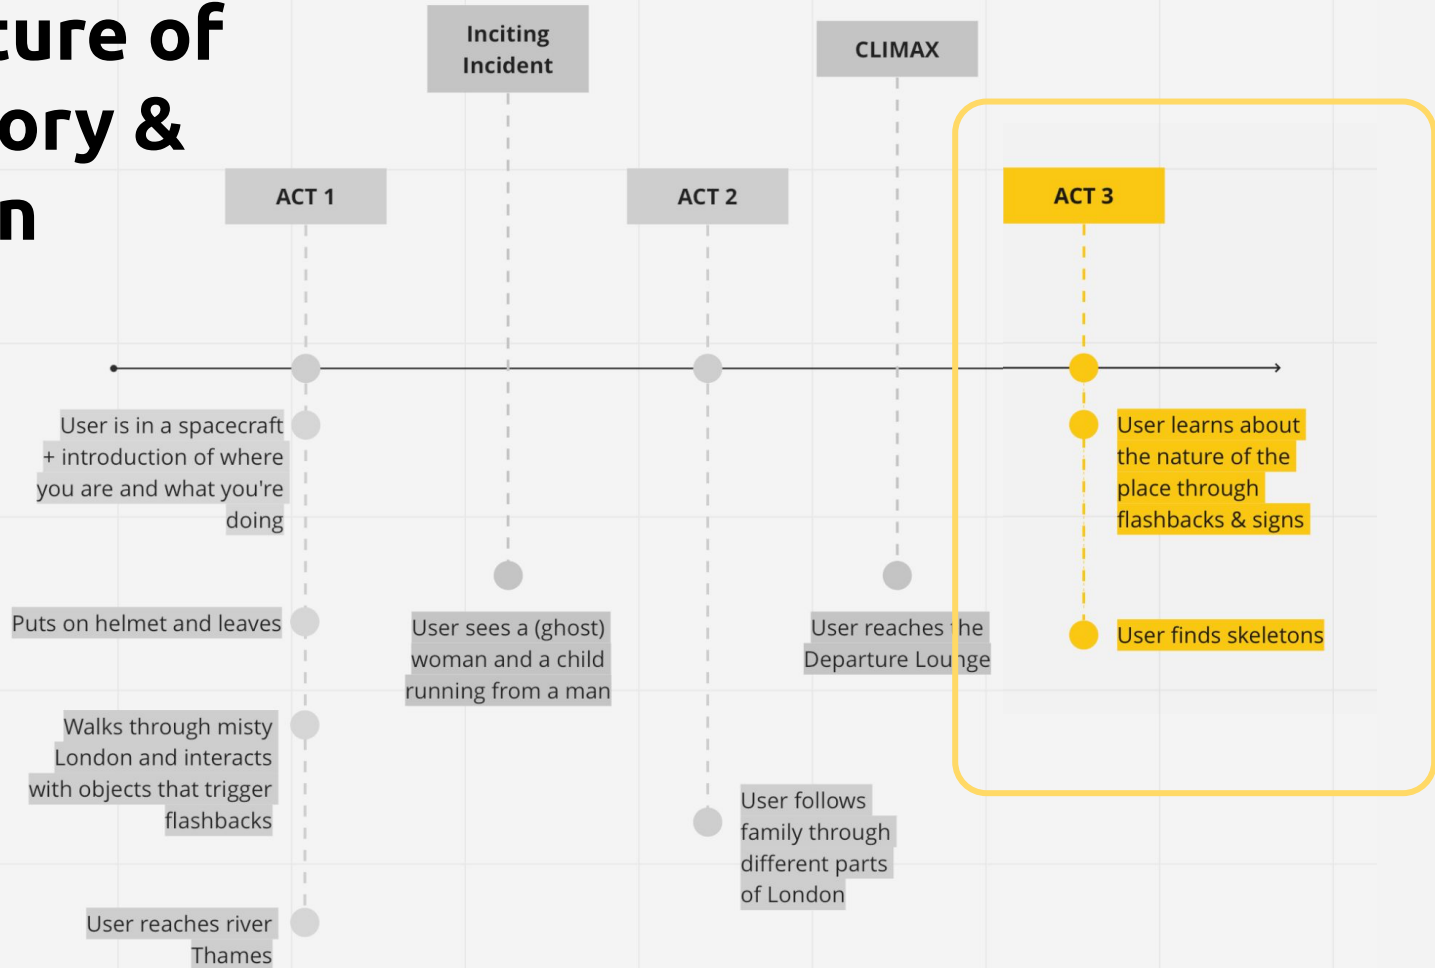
ture of
ory &
n

Inciting Incident

CLIMAX

ACT 1

ACT 2

ACT 3

User is in a spacecraft + introduction of where you are and what you're doing

Puts on helmet and leaves

Walks through misty London and interacts with objects that trigger flashbacks

User reaches river Thames

User sees a (ghost) woman and a child running from a man

User follows family through different parts of London

User reaches the Departure Lounge

User learns about the nature of the place through flashbacks & signs

User finds skeletons